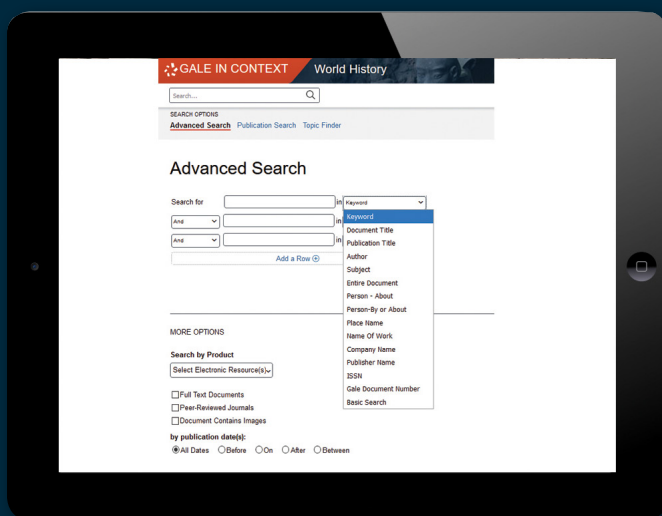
GALE IN CONTEXT World History

Search...

SEARCH OPTIONS
Advanced Search Publication Search Topic Finder

Advanced Search

Search for in Keyword

And in

And in

Add a Row ⊕

Keyword
Document Title
Publication Title
Author
Subject
Entire Document
Person - About
Person-By or About
Place Name
Name Of Work
Company Name
Publisher Name
ISSN
Gale Document Number
Basic Search

MORE OPTIONS

Search by Product
Select Electronic Resource(s)

Full Text Documents
Peer-Reviewed Journals
Document Contains Images

by publication date(s):
All Dates Before On After Between